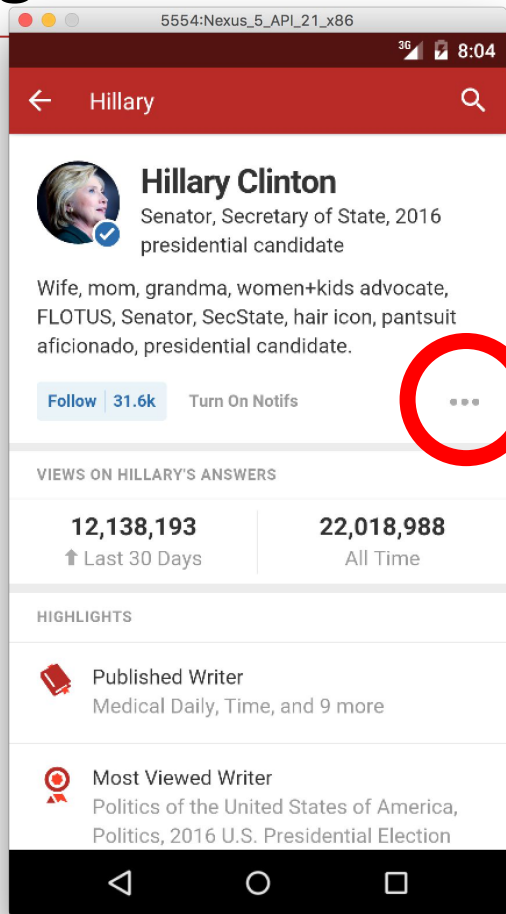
5554:Nexus_5_API_21_x86

3G 8:04

Hillary

Hillary Clinton
Senator, Secretary of State, 2016 presidential candidate

Wife, mom, grandma, women+kids advocate, FLOTUS, Senator, SecState, hair icon, pantsuit aficionado, presidential candidate.

Follow | 31.6k Turn On Notifs •••

VIEWS ON HILLARY'S ANSWERS

12,138,193
Last 30 Days

22,018,988
All Time

HIGHLIGHTS

Published Writer
Medical Daily, Time, and 9 more

Most Viewed Writer
Politics of the United States of America, Politics, 2016 U.S. Presidential Election